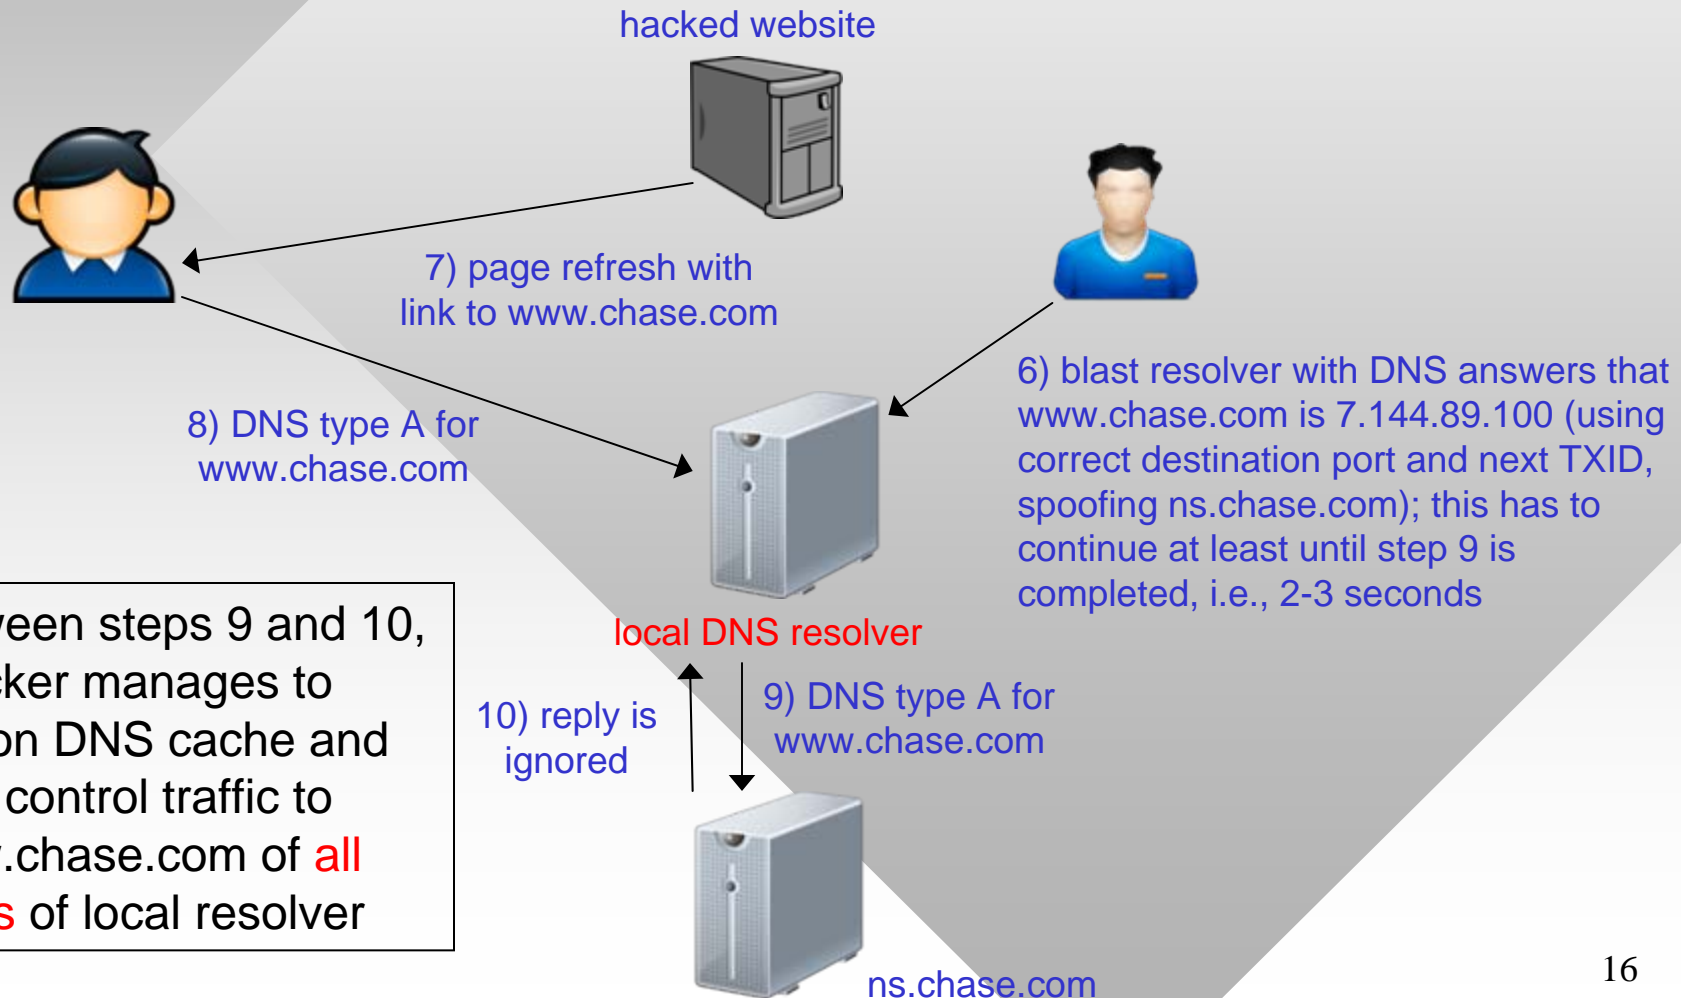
hacked website

7) page refresh with link to www.chase.com

6) blast resolver with DNS answers that www.chase.com is 7.144.89.100 (using correct destination port and next TXID, spoofing ns.chase.com); this has to continue at least until step 9 is completed, i.e., 2-3 seconds

8) DNS type A for www.chase.com

local DNS resolver

een steps 9 and 10, ker manages to on DNS cache and control traffic to .chase.com of all s of local resolver

10) reply is ignored

9) DNS type A for www.chase.com

ns.chase.com

16